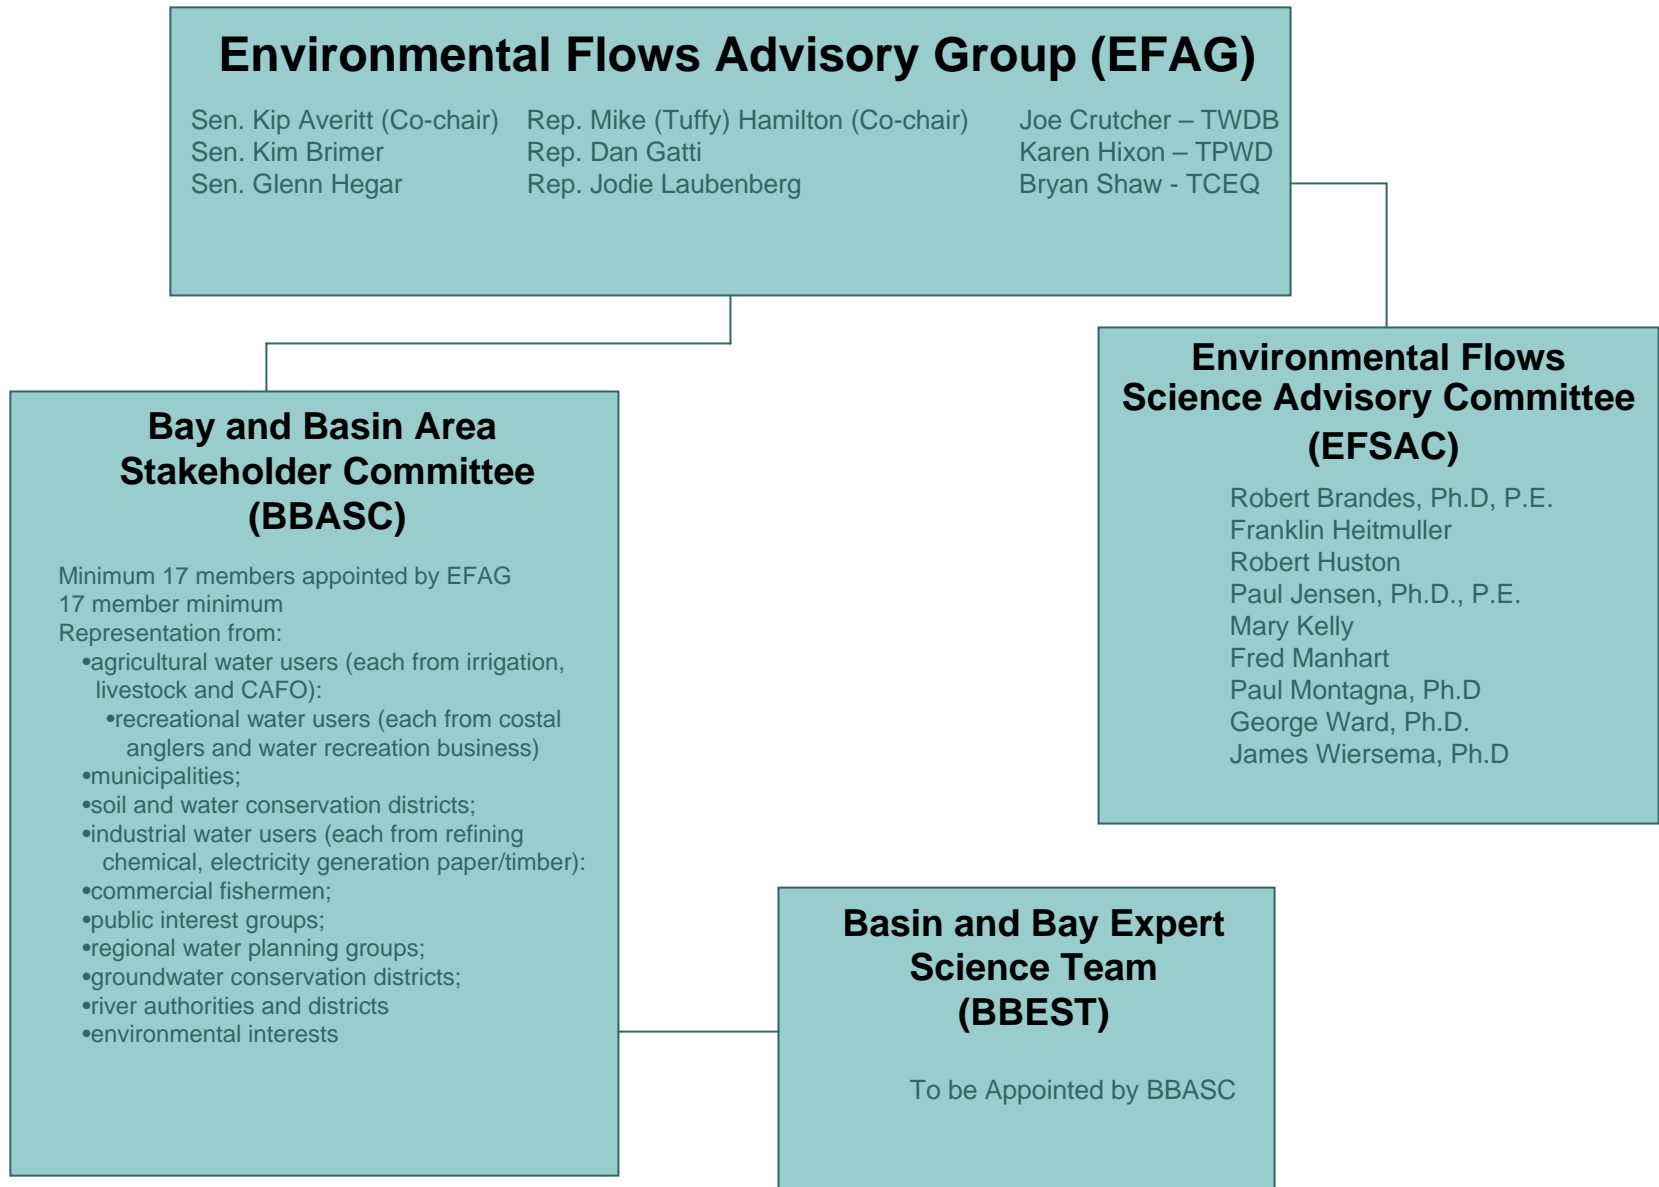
Environmental Flows Advisory Group (EFAG)

Sen. Kip Averitt (Co-chair)
Sen. Kim Brimer
Sen. Glenn Hegar

Rep. Mike (Tuffy) Hamilton (Co-chair)
Rep. Dan Gatti
Rep. Jodie Laubenberg

Joe Crutcher – TWDB
Karen Hixon – TPWD
Bryan Shaw - TCEQ

Environmental Flows Science Advisory Committee (EFSAC)

Robert Brandes, Ph.D, P.E.
Franklin Heitmuller
Robert Huston
Paul Jensen, Ph.D., P.E.
Mary Kelly
Fred Manhart
Paul Montagna, Ph.D
George Ward, Ph.D.
James Wiersema, Ph.D

Bay and Basin Area Stakeholder Committee (BBASC)

Minimum 17 members appointed by EFAG
17 member minimum
Representation from:
•agricultural water users (each from irrigation, livestock and CAFO):
•recreational water users (each from costal anglers and water recreation business)
•municipalities;
•soil and water conservation districts;
•industrial water users (each from refining chemical, electricity generation paper/timber):
•commercial fishermen;
•public interest groups;
•regional water planning groups;
•groundwater conservation districts;
•river authorities and districts
•environmental interests

Basin and Bay Expert Science Team (BBEST)

To be Appointed by BBASC